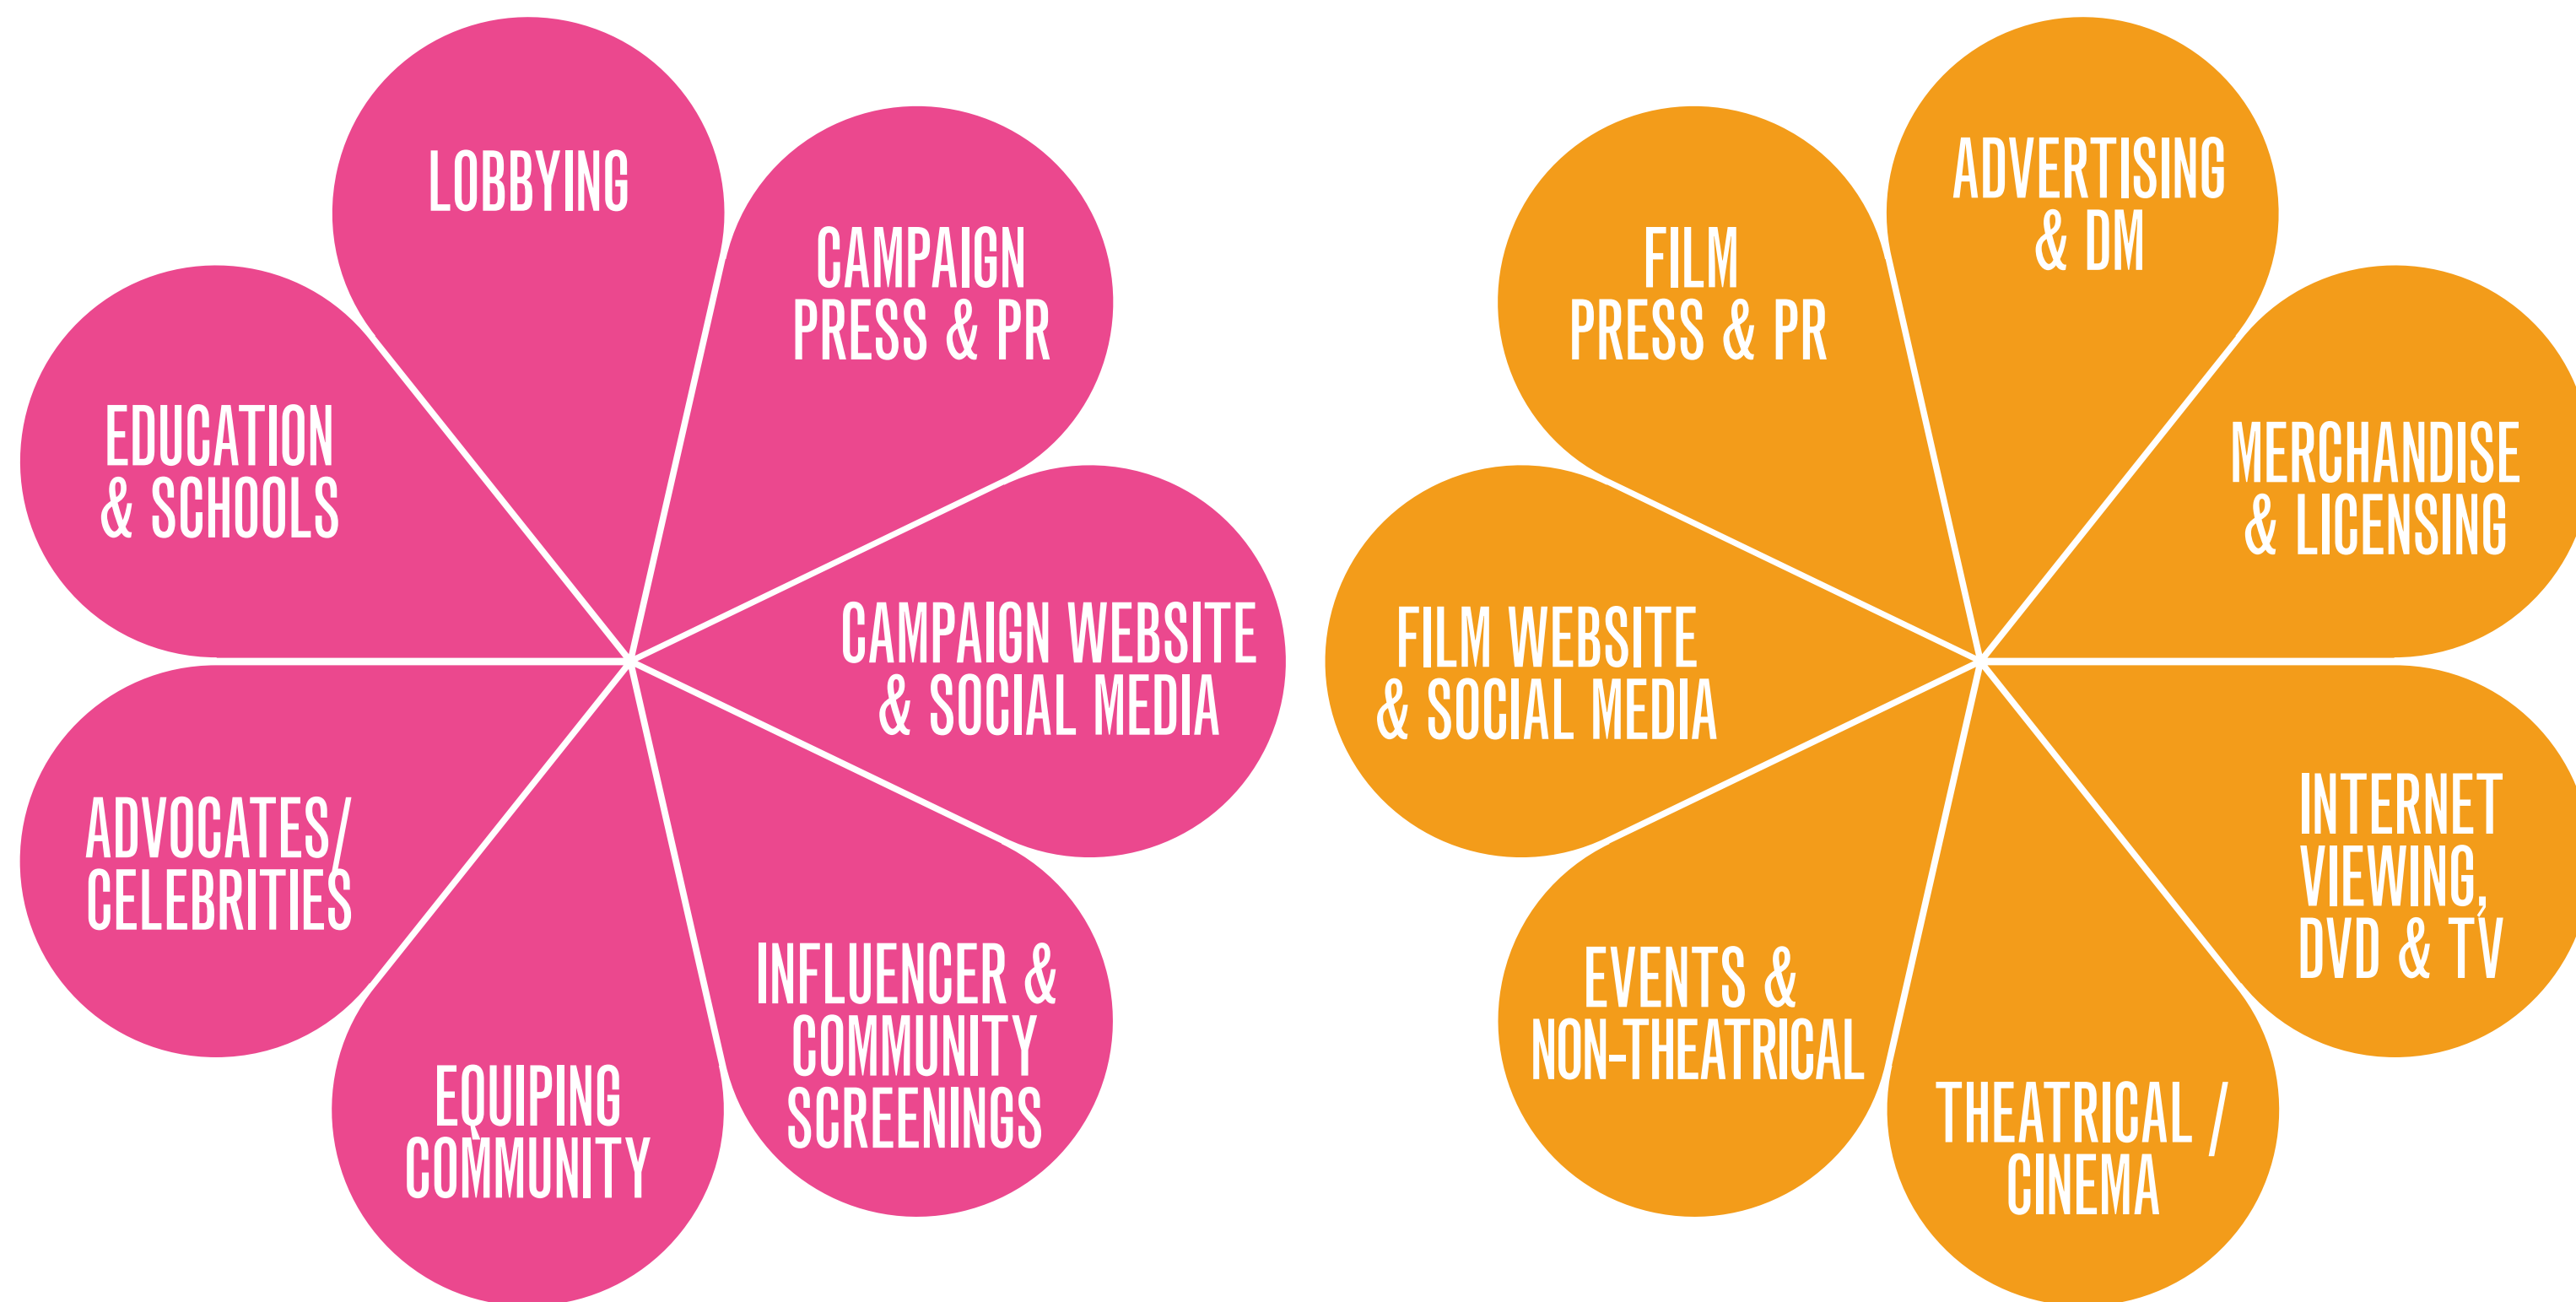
LOBBYING

CAMPAIGN PRESS & PR

EDUCATION & SCHOOLS

CAMPAIGN WEBSITE & SOCIAL MEDIA

ADVOCATES/ CELEBRITIES

INFLUENCER & COMMUNITY SCREENINGS

EQUIPING COMMUNITY

FILM PRESS & PR

ADVERTISING & DM

MERCHANDISE & LICENSING

FILM WEBSITE & SOCIAL MEDIA

INTERNET VIEWING, DVD & TV

EVENTS & NON-THEATRICAL

THEATRICAL / CINEMA